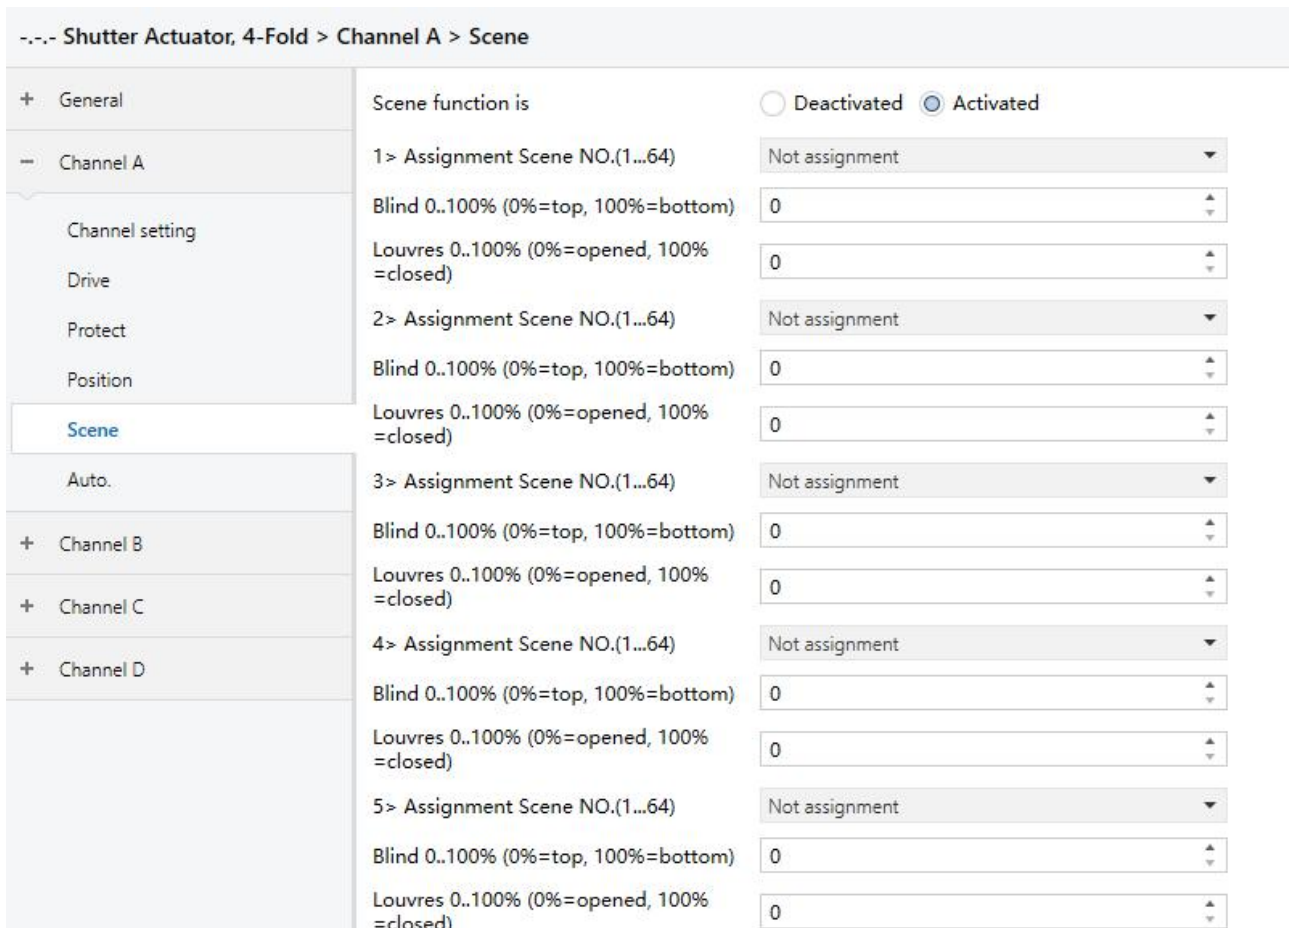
-.-.- Shutter Actuator, 4-Fold > Channel A > Scene

+ General

− Channel A

Channel setting

Drive

Protect

Position

Scene

Auto.

+ Channel B

+ Channel C

+ Channel D

Scene function is | Deactivated | Activated

1> Assignment Scene NO.(1...64) | Not assignment

Blind 0..100% (0%=top, 100%=bottom) | 0

Louvres 0..100% (0%=opened, 100% =closed) | 0

2> Assignment Scene NO.(1...64) | Not assignment

Blind 0..100% (0%=top, 100%=bottom) | 0

Louvres 0..100% (0%=opened, 100% =closed) | 0

3> Assignment Scene NO.(1...64) | Not assignment

Blind 0..100% (0%=top, 100%=bottom) | 0

Louvres 0..100% (0%=opened, 100% =closed) | 0

4> Assignment Scene NO.(1...64) | Not assignment

Blind 0..100% (0%=top, 100%=bottom) | 0

Louvres 0..100% (0%=opened, 100% =closed) | 0

5> Assignment Scene NO.(1...64) | Not assignment

Blind 0..100% (0%=top, 100%=bottom) | 0

Louvres 0..100% (0%=opened, 100% =closed) | 0